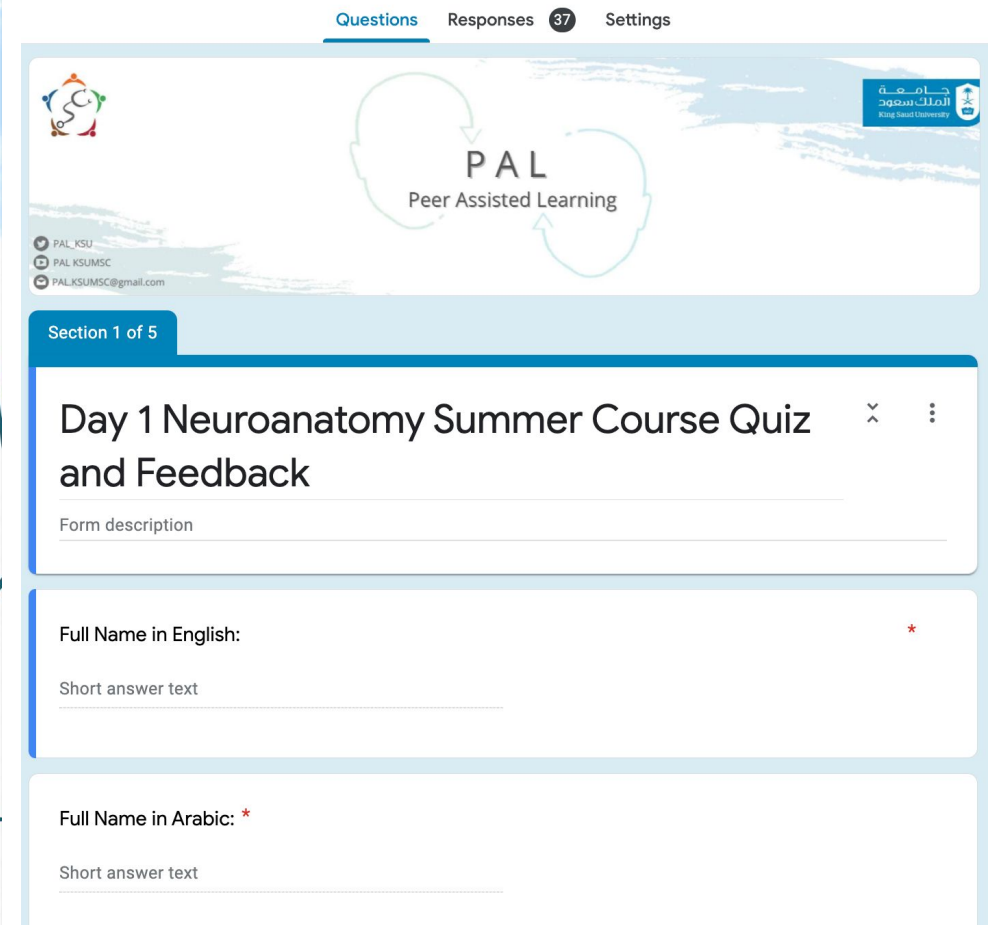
Questions Responses 37 Settings

جامعة الملك سعود
King Saud University

PAL
Peer Assisted Learning

PAL_KSU
PAL KSUMSC
PAL.KSUMSC@gmail.com

Section 1 of 5

Day 1 Neuroanatomy Summer Course Quiz and Feedback

Form description

Full Name in English: *

Short answer text

Full Name in Arabic: *

Short answer text